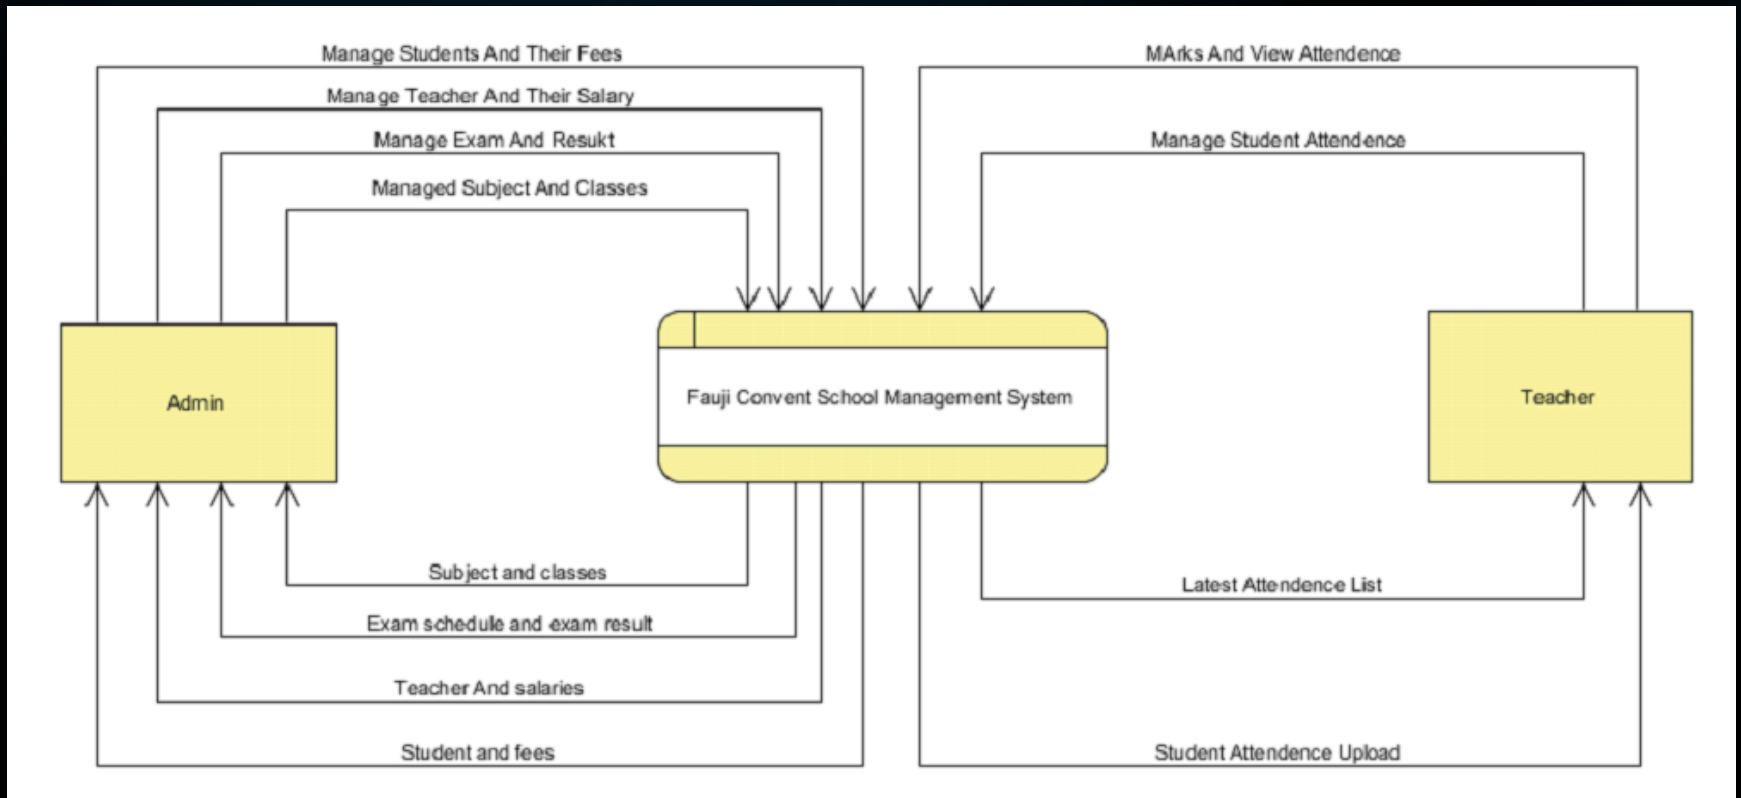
Manage Students And Their Fees

Manage Teacher And Their Salary

Manage Exam And Resukt

Managed Subject And Classes

MArks And View Attendence

Manage Student Attendence

Admin

Fauji Convent School Management System

Teacher

Subject and classes

Exam schedulle and exam result

Teacher And salaries

Student and fees

Latest Attendence List

Student Attendence Upload